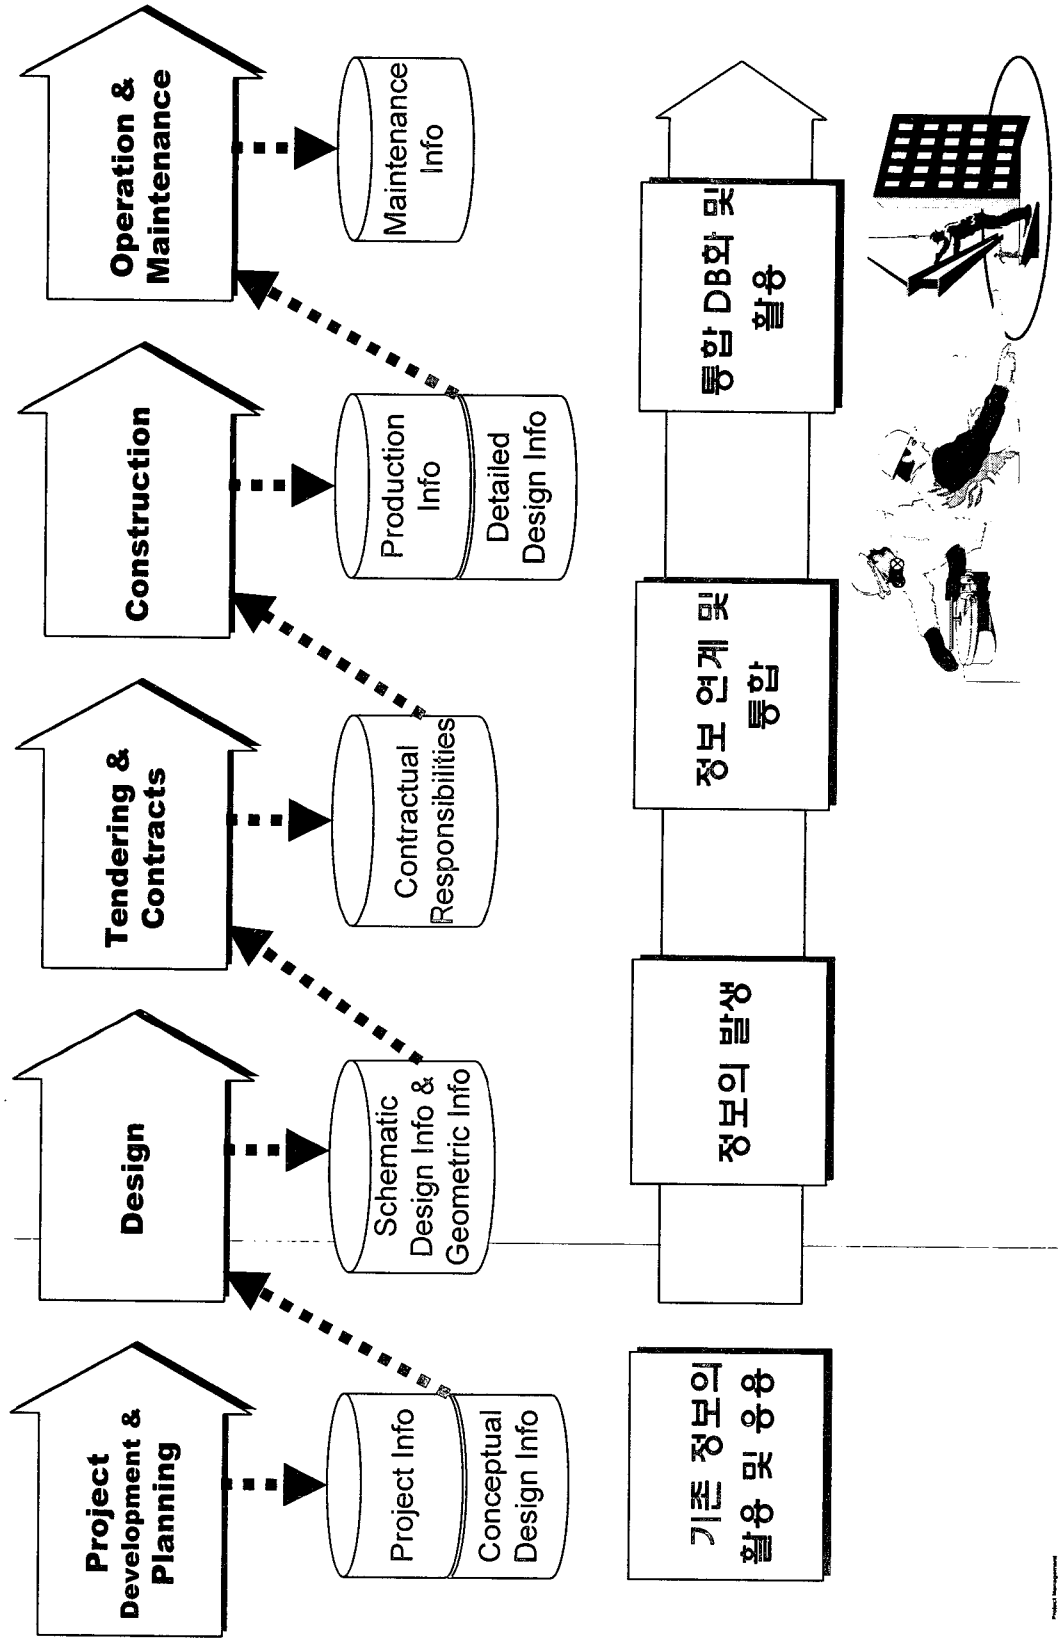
Project Development & Planning

Project Info

Conceptual Design Info

Design

Schematic Design Info & Geometric Info

Tendering & Contracts

Contractual Responsibilities

Construction

Production Info

Detailed Design Info

Operation & Maintenance

Maintenance Info

기존 정보의 활용 및 응용

정보의 발생

정보 연계 및 통합

통합 DB화 및 활용

Project Management